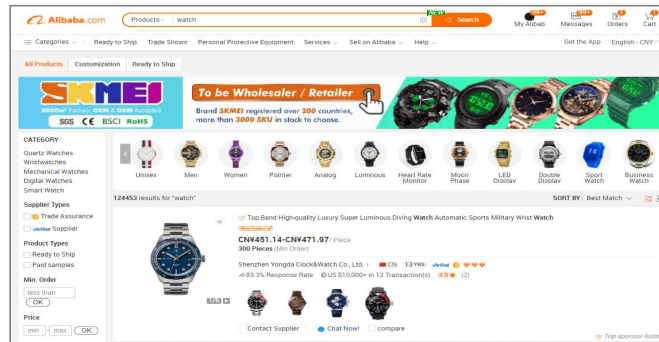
Alibaba.com Products watch NEW Search My Alibaba 99+ Messages 99+ Orders 0 Cart 0

Categories Ready to Ship Trade Shows Personal Protective Equipment Services Sell on Alibaba Help Get the App English - CNY

All Products Customization Ready to Ship

SKMEI 8000m² Factory OEM & ODM Accepted SGS CE BSCI RoHS

To be Wholesaler / Retailer

Brand SKMEI registered over 200 countries, more than 3000 SKU in stock to choose.

CATEGORY
Quartz Watches
Wristwatches
Mechanical Watches
Digital Watches
Smart Watch

Supplier Types
Trade Assurance
Verified Supplier

Product Types
Ready to Ship
Paid samples

Min. Order
less than
OK

Price
min - max OK

Unisex Men Women Pointer Analog Luminous Heart Rate Monitor Moon Phase LED Display Double Display Sport Watch Business Watch

124453 results for "watch"

SORT BY: Best Match

Top Band High-quality Luxury Super Luminous Diving Watch Automatic Sports Military Wrist Watch
CN¥451.14-CN¥471.97 / Piece
300 Pieces (Min Order)
Shenzhen Yongda Clock&Watch Co., Ltd. CN 13 YRS Verified
83.3% Response Rate US $10,000+ in 12 Transaction(s) 4.8 (2)

1/6

Contact Supplier Chat Now! compare

Top sponsor listin